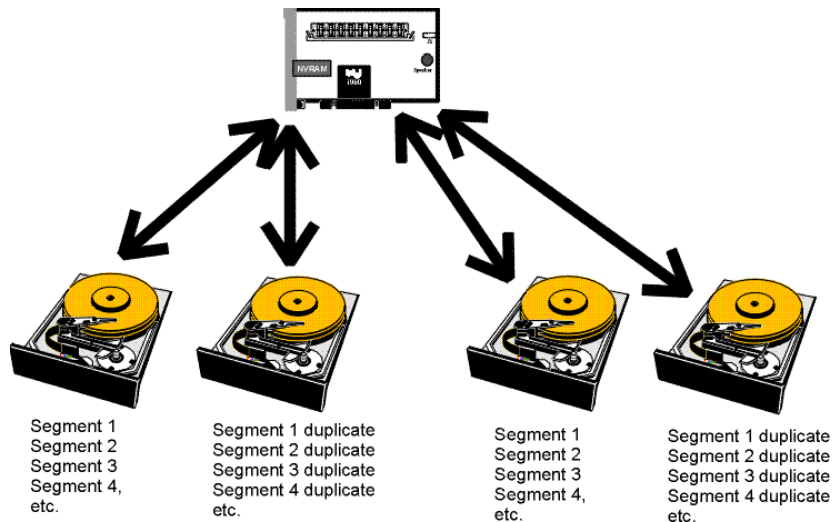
NVRAM

i960

Speaker

Segment 1
Segment 2
Segment 3
Segment 4,
etc.

Segment 1 duplicate
Segment 2 duplicate
Segment 3 duplicate
Segment 4 duplicate
etc.

Segment 1
Segment 2
Segment 3
Segment 4,
etc.

Segment 1 duplicate
Segment 2 duplicate
Segment 3 duplicate
Segment 4 duplicate
etc.